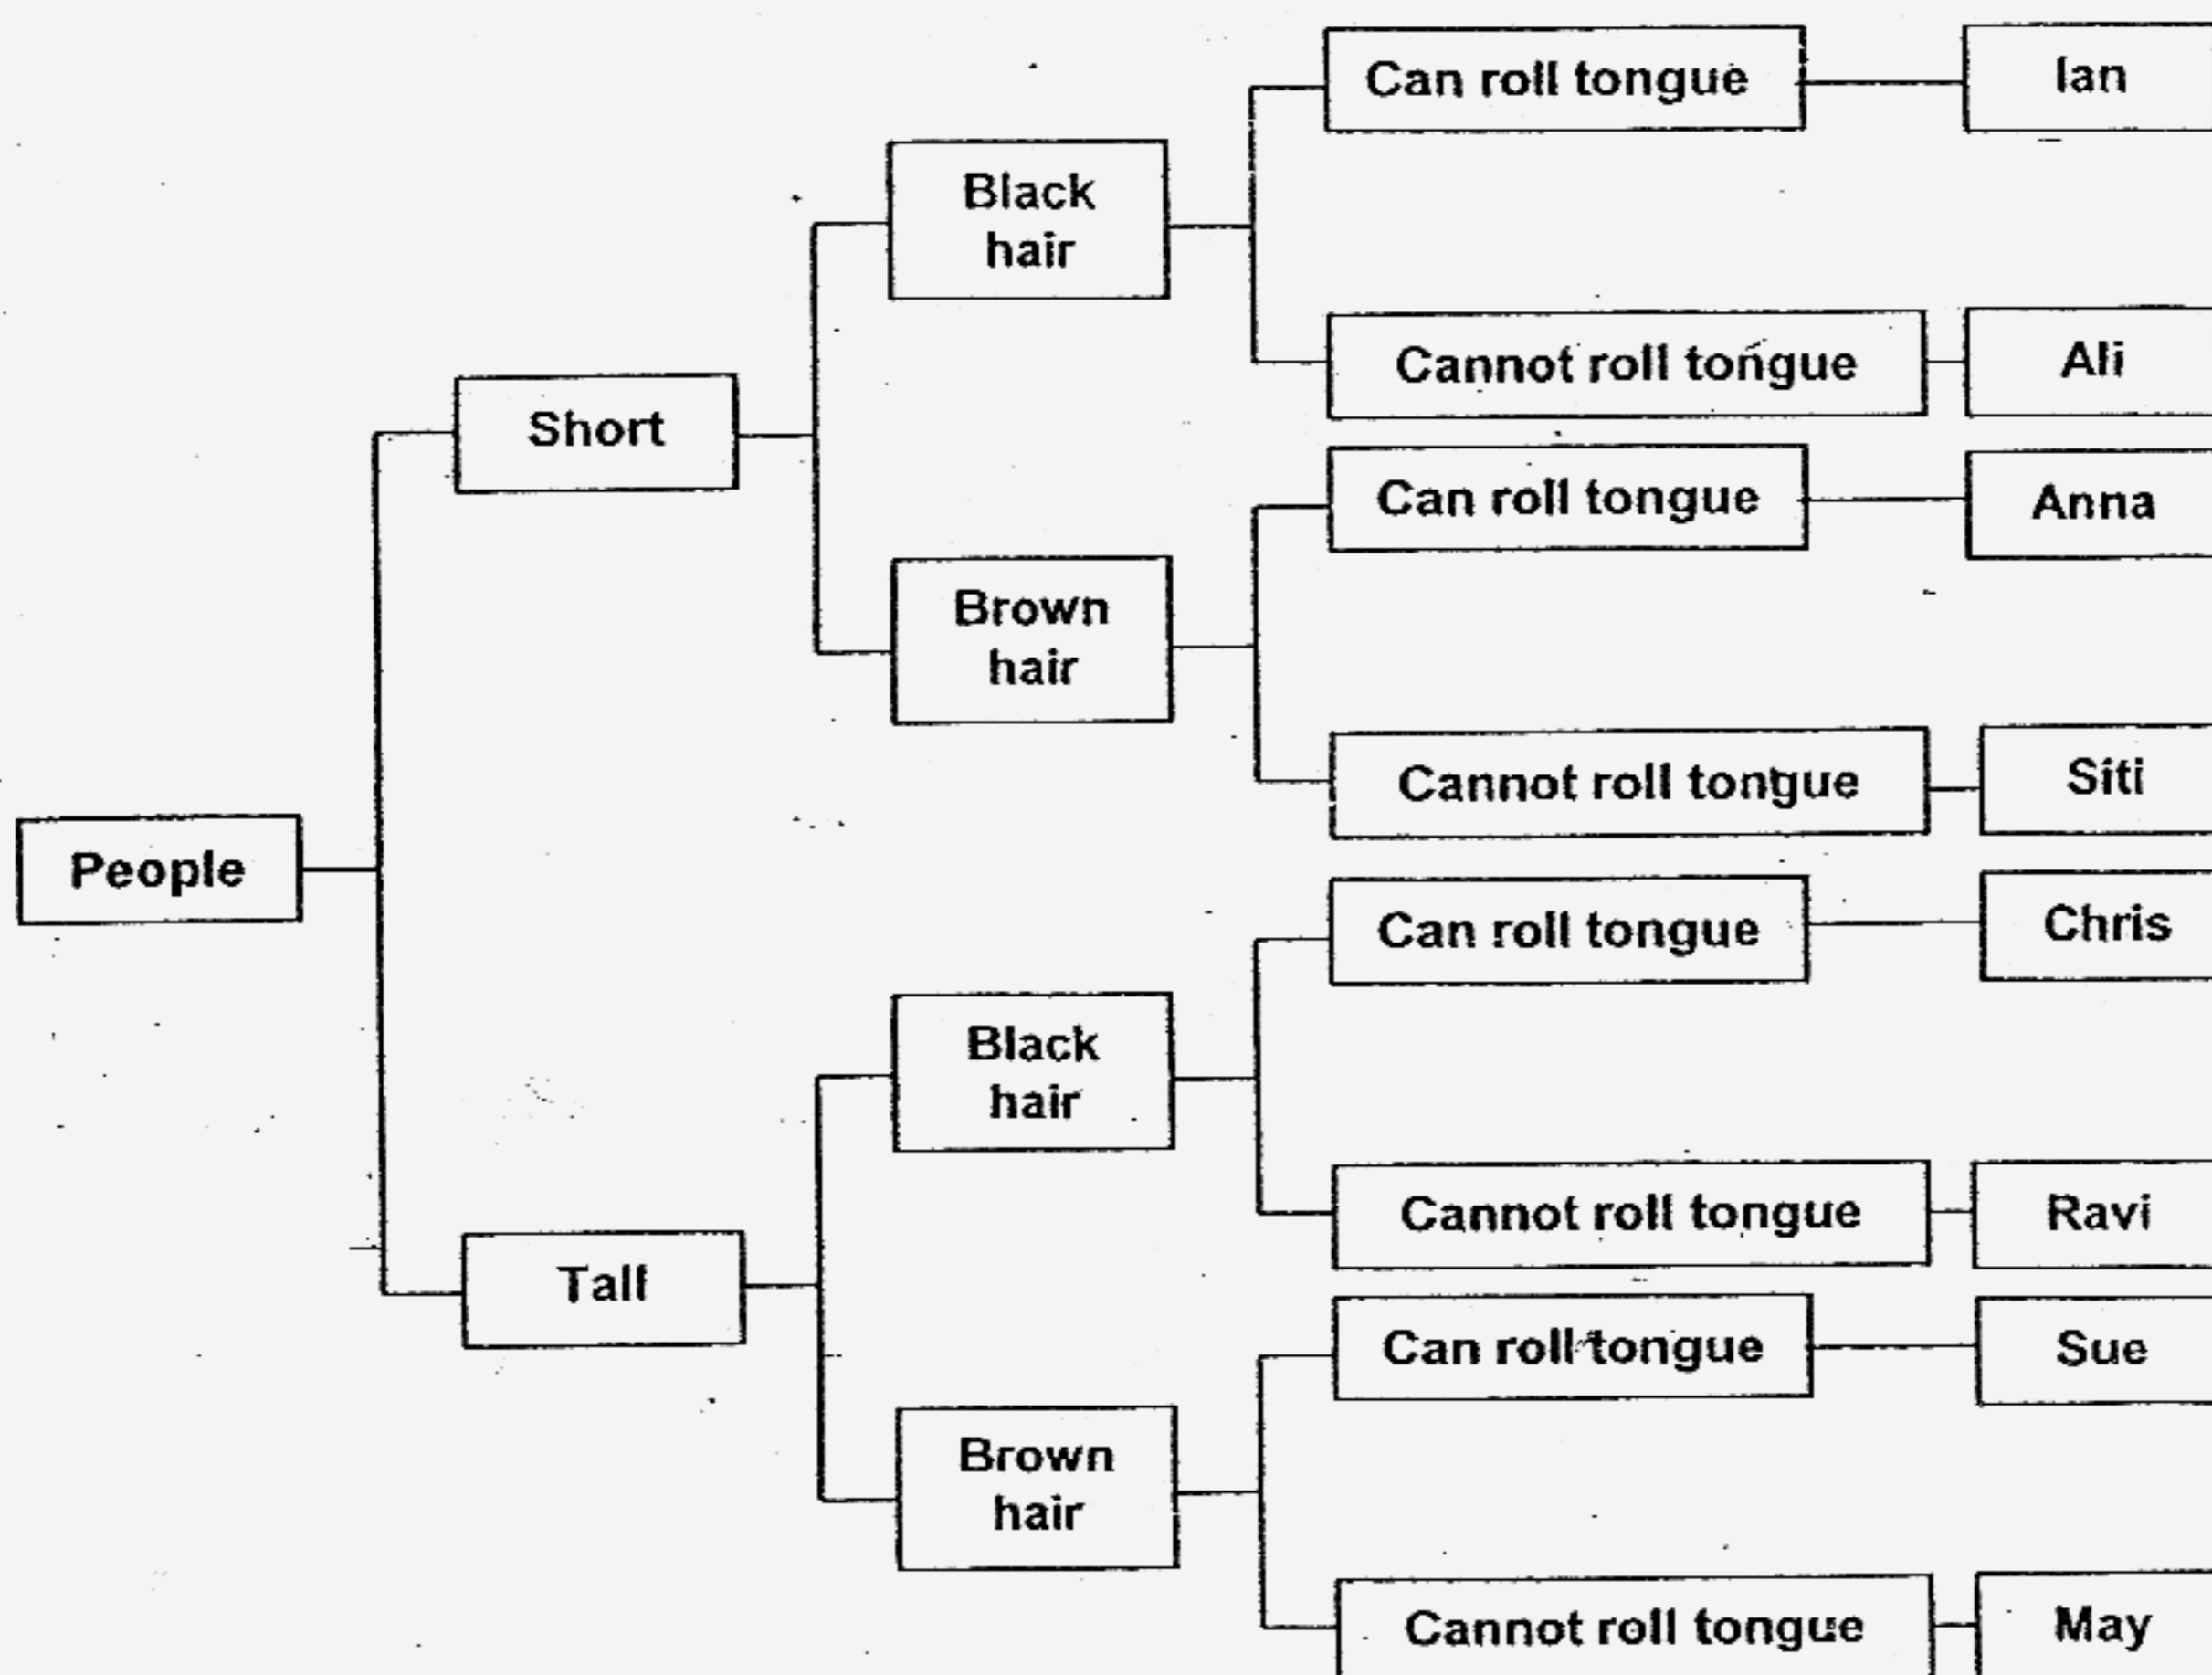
People

Short

Black hair

Can roll tongue

Ian

Cannot roll tongue

Ali

Brown hair

Can roll tongue

Anna

Cannot roll tongue

Siti

Tall

Black hair

Can roll tongue

Chris

Cannot roll tongue

Ravi

Brown hair

Can roll tongue

Sue

Cannot roll tongue

May